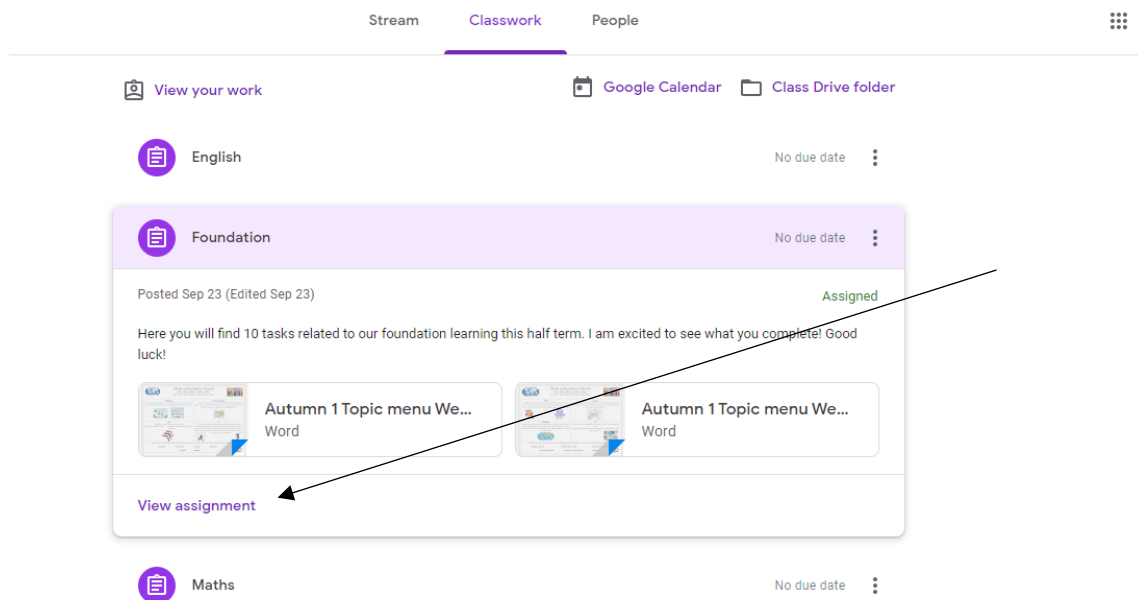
Stream Classwork People

View your work

Google Calendar Class Drive folder

English

No due date

Foundation

No due date

Posted Sep 23 (Edited Sep 23)

Assigned

Here you will find 10 tasks related to our foundation learning this half term. I am excited to see what you complete! Good luck!

Autumn 1 Topic menu We...
Word

Autumn 1 Topic menu We...
Word

View assignment

Maths

No due date